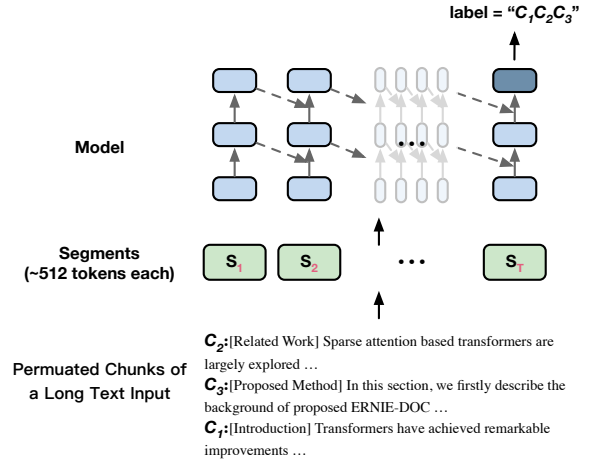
label = "$C_1C_2C_3$"

Model

Segments (~512 tokens each)

$S_1$ $S_2$ … $S_T$

Permuated Chunks of a Long Text Input

$C_2$: [Related Work] Sparse attention based transformers are largely explored …

$C_3$: [Proposed Method] In this section, we firstly describe the background of proposed ERNIE-DOC …

$C_1$: [Introduction] Transformers have achieved remarkable improvements …